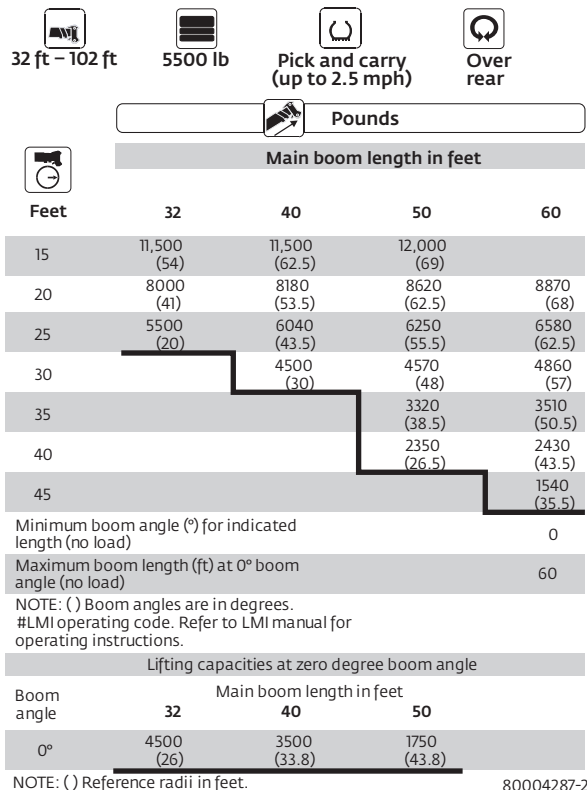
32 ft – 102 ft

5500 lb

Pick and carry (up to 2.5 mph)

Over rear

Pounds

Main boom length in feet

| Feet | 32 | 40 | 50 | 60 |
|---|---|---|---|---|
| 15 | 11,500 (54) | 11,500 (62.5) | 12,000 (69) | |
| 20 | 8000 (41) | 8180 (53.5) | 8620 (62.5) | 8870 (68) |
| 25 | 5500 (20) | 6040 (43.5) | 6250 (55.5) | 6580 (62.5) |
| 30 | | 4500 (30) | 4570 (48) | 4860 (57) |
| 35 | | | 3320 (38.5) | 3510 (50.5) |
| 40 | | | 2350 (26.5) | 2430 (43.5) |
| 45 | | | | 1540 (35.5) |
| Minimum boom angle (°) for indicated length (no load) | | | | 0 |
| Maximum boom length (ft) at 0° boom angle (no load) | | | | 60 |

NOTE: ( ) Boom angles are in degrees.
#LMI operating code. Refer to LMI manual for operating instructions.

Lifting capacities at zero degree boom angle

Main boom length in feet

| Boom angle | 32 | 40 | 50 |
|---|---|---|---|
| 0° | 4500 (26) | 3500 (33.8) | 1750 (43.8) |

NOTE: ( ) Reference radii in feet.

80004287-2